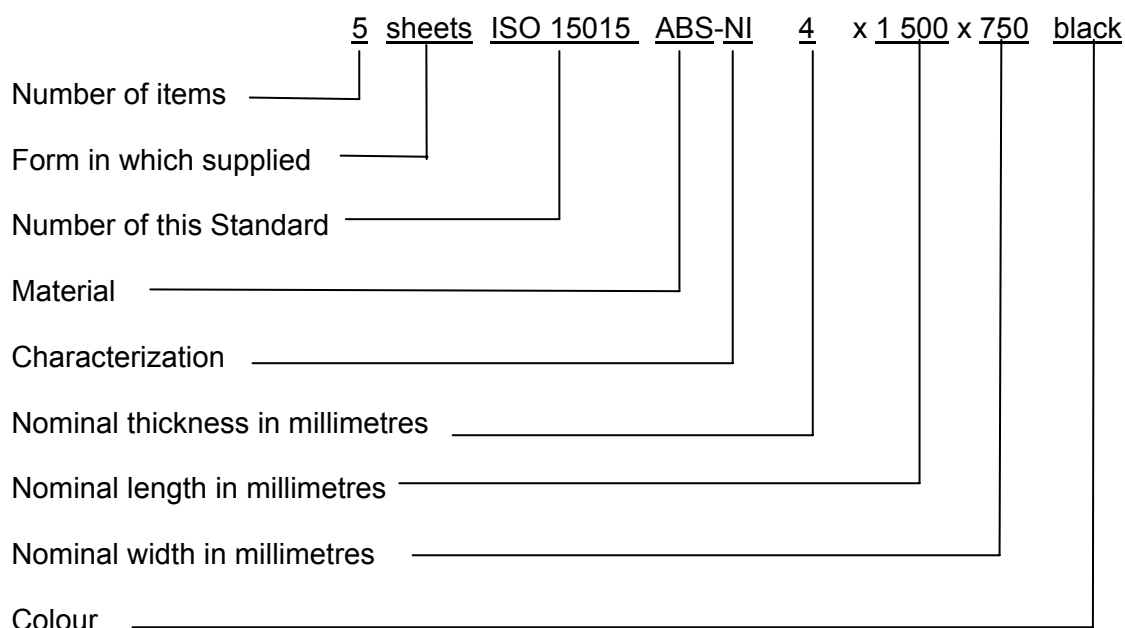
5 sheets ISO 15015 ABS-NI 4 x 1 500 x 750 black

Number of items

Form in which supplied

Number of this Standard

Material

Characterization

Nominal thickness in millimetres

Nominal length in millimetres

Nominal width in millimetres

Colour